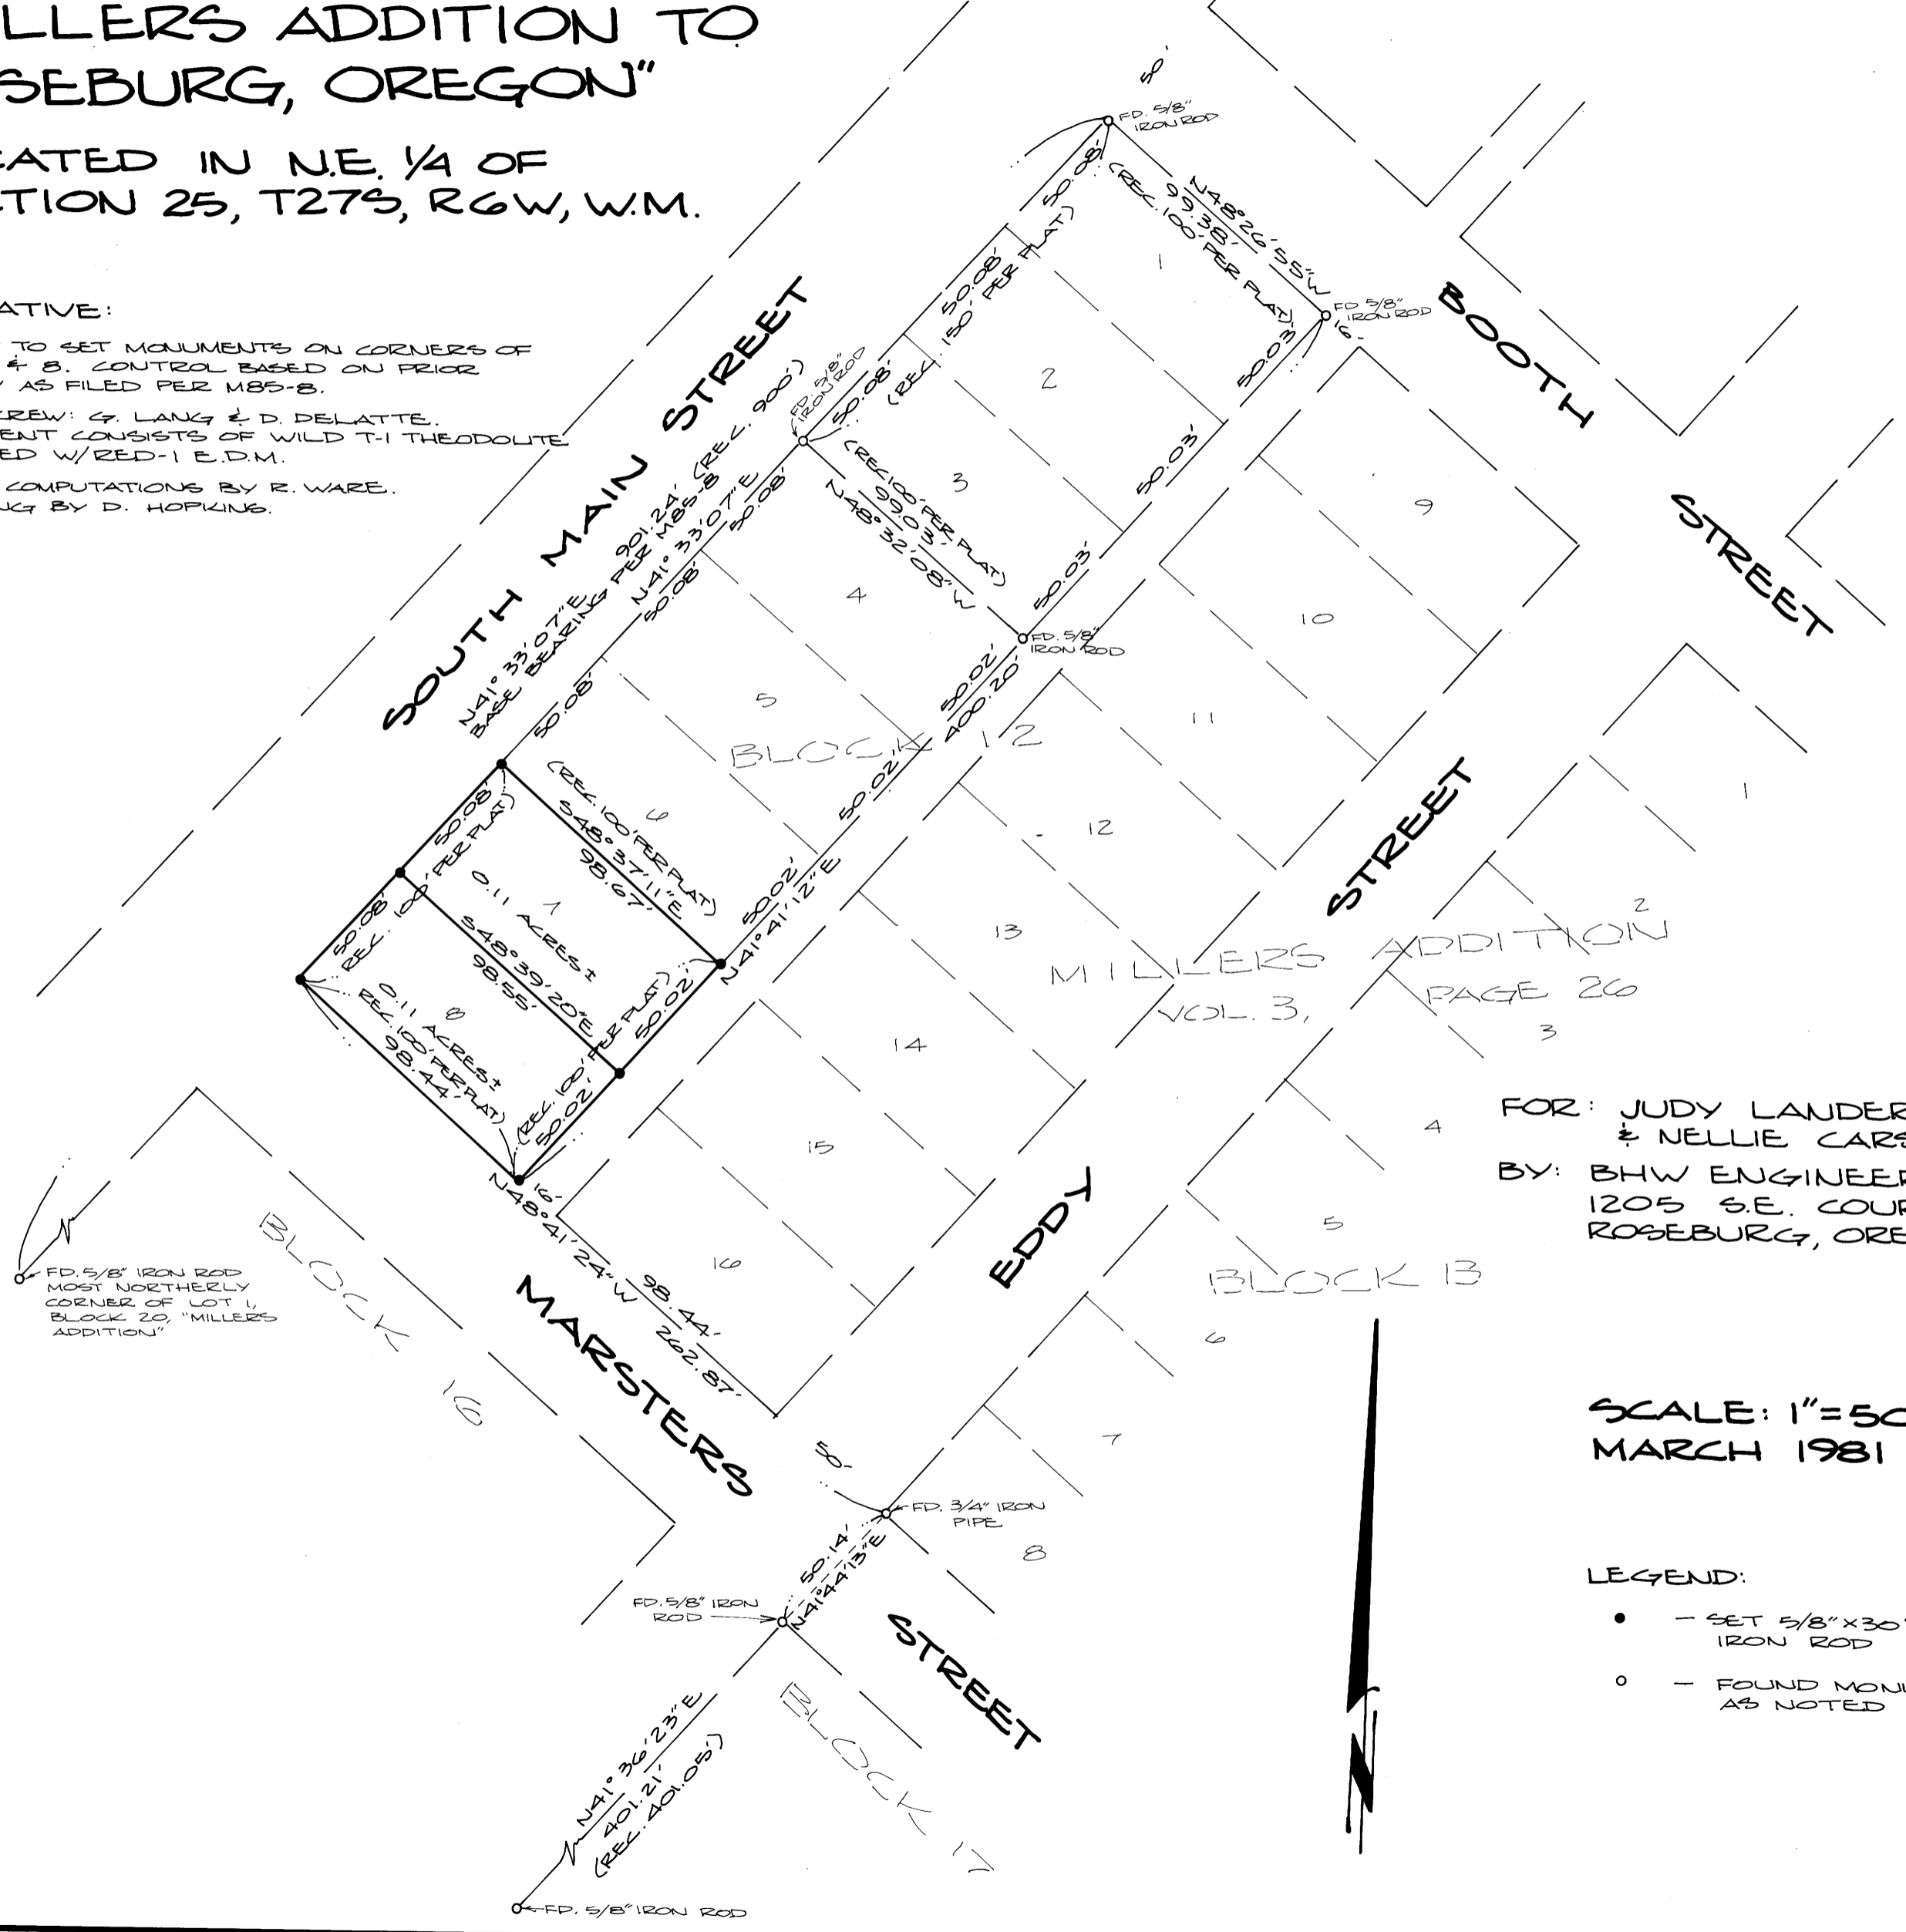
LLERS ADDITION TO
SEBURG, OREGON"

CATED IN N.E. 1/4 OF
TION 25, T27S, R6W, W.M.

ATIVE:

TO SET MONUMENTS ON CORNERS OF
& 8. CONTROL BASED ON PRIOR
AS FILED PER M85-8.

CREW: G. LANG & D. DELATTE.
ENT CONSISTS OF WILD T-1 THEODOLITE
ED W/RED-1 E.D.M.

COMPUTATIONS BY R. WARE.
NG BY D. HOPKINS.

SOUTH MAIN STREET

BOOTH STREET

STREET

EDDY STREET

MARSTERS STREET

50'

FD. 5/8" IRON ROD

N48°26'55"W 99.38' (REC. 100' PER PLAT)

FD. 5/8" IRON ROD

16'

50.08'

50.08' (REC. 150' PER PLAT)

50.08'

50.03'

50.03'

FD. 5/8" IRON ROD

(REC. 100' PER PLAT) 99.03' N48°32'08"W

50.03'

FD. 5/8" IRON ROD

N41°33'07"E 901.24' (REC. 900') BASE BEARING PER M85-8

N41°33'07"E

50.08'

50.08'

50.08'

50.02'

400.20'

50.02'

50.02'

N41°41'12"E

(REC. 100' PER PLAT) S48°37'11"E 98.67'

50.08'

(REC. 100' PER PLAT)

0.11 ACRES±

S48°39'20"E 98.55'

50.08'

REC. 100'

0.11 ACRES±

REC. 100' PER PLAT)

98.44'

(REC. 100' PER PLAT)

50.02'

50.02'

16'

N48°41'24"W

98.44'

262.87'

1

2

3

4

5

6

7

8

9

10

11

12

13

14

15

16

BLOCK 12

1

2

3

4

5

6

7

8

MILLERS ADDITION
VOL. 3, PAGE 26

BLOCK 13

BLOCK 16

BLOCK 17

FD. 5/8" IRON ROD
MOST NORTHERLY
CORNER OF LOT 1,
BLOCK 20, "MILLERS
ADDITION"

8'

FD. 3/4" IRON PIPE

50.14'

N41°44'13"E

FD. 5/8" IRON ROD

N41°36'23"E
401.21'
(REC. 401.05')

FD. 5/8" IRON ROD

FOR: JUDY LANDER
& NELLIE CARS

BY: BHW ENGINEER
1205 S.E. COUR
ROSEBURG, ORE

SCALE: 1"=50
MARCH 1981

LEGEND:

• - SET 5/8"x30"
IRON ROD

○ - FOUND MON
AS NOTED

N